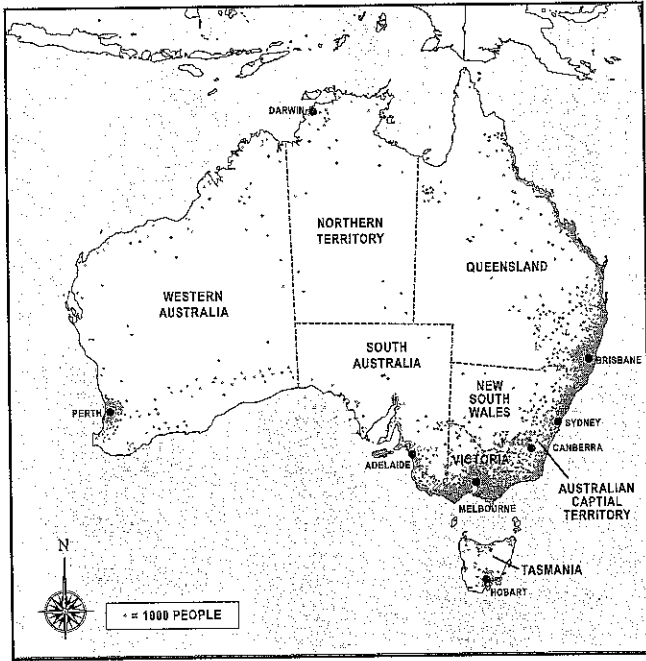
DARWIN

NORTHERN TERRITORY

QUEENSLAND

WESTERN AUSTRALIA

SOUTH AUSTRALIA

BRISBANE

NEW SOUTH WALES

PERTH

SYDNEY

CANBERRA

ADELAIDE

VICTORIA

AUSTRALIAN CAPTIAL TERRITORY

MELBOURNE

N

TASMANIA

• = 1000 PEOPLE

HOBART